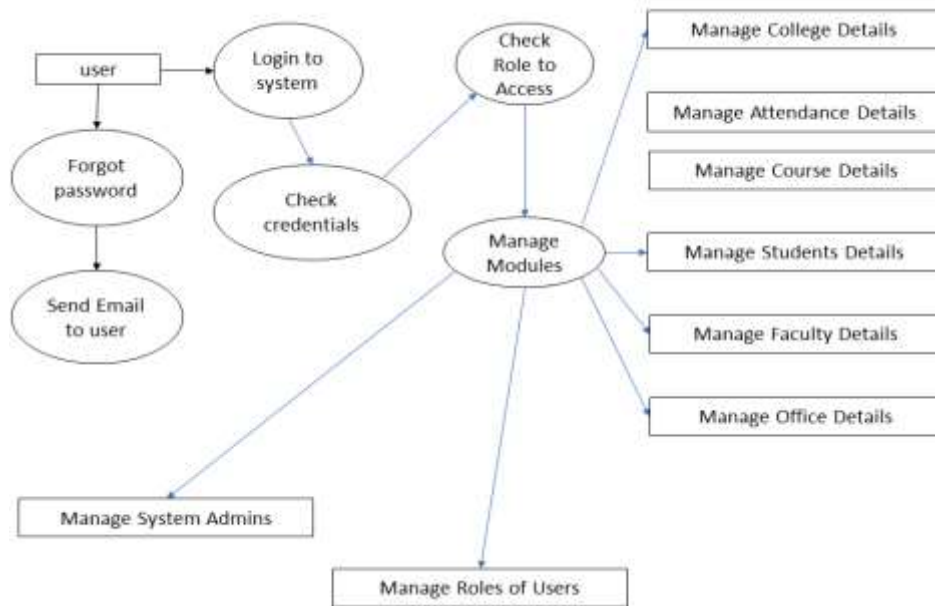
user

Login to system

Check Role to Access

Manage College Details

Manage Attendance Details

Manage Course Details

Forgot password

Check credentials

Manage Modules

Manage Students Details

Send Email to user

Manage Faculty Details

Manage Office Details

Manage System Admins

Manage Roles of Users